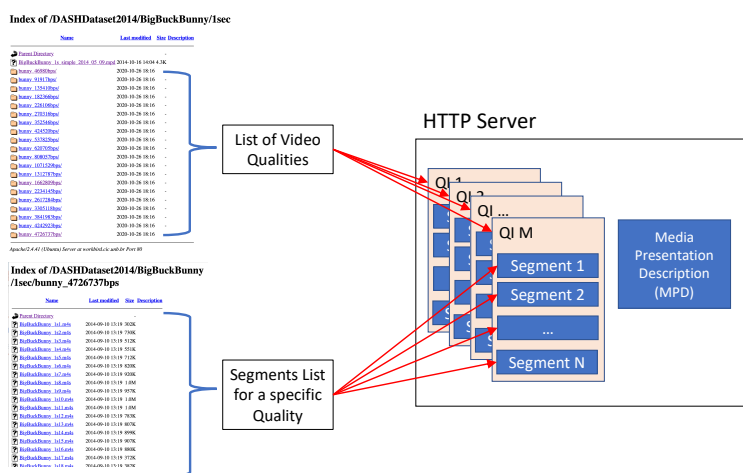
Index of /DASHDataset2014/BigBuckBunny/1sec

| Name | Last modified | Size | Description |
|---|---|---|---|
| Parent Directory | | - | |
| BigBuckBunny_1s_simple_2014_05_09.mpd | 2014-10-16 14:04 | 4.3K | |
| bunny_46980bps/ | 2020-10-28 18:16 | - | |
| bunny_91917bps/ | 2020-10-28 18:16 | - | |
| bunny_135410bps/ | 2020-10-28 18:16 | - | |
| bunny_182366bps/ | 2020-10-28 18:16 | - | |
| bunny_226106bps/ | 2020-10-28 18:16 | - | |
| bunny_270316bps/ | 2020-10-28 18:16 | - | |
| bunny_352546bps/ | 2020-10-28 18:16 | - | |
| bunny_424520bps/ | 2020-10-28 18:16 | - | |
| bunny_537825bps/ | 2020-10-28 18:16 | - | |
| bunny_620705bps/ | 2020-10-28 18:16 | - | |
| bunny_808057bps/ | 2020-10-28 18:16 | - | |
| bunny_1071520bps/ | 2020-10-28 18:16 | - | |
| bunny_1312797bps/ | 2020-10-28 18:16 | - | |
| bunny_1662809bps/ | 2020-10-28 18:16 | - | |
| bunny_2234145bps/ | 2020-10-28 18:16 | - | |
| bunny_2617284bps/ | 2020-10-28 18:16 | - | |
| bunny_3305118bps/ | 2020-10-28 18:16 | - | |
| bunny_3841983bps/ | 2020-10-28 18:16 | - | |
| bunny_4242923bps/ | 2020-10-28 18:16 | - | |
| bunny_4726737bps/ | 2020-10-28 18:16 | - | |

Apache/2.4.41 (Ubuntu) Server at workbird.c.ic.unb.br Port 80

Index of /DASHDataset2014/BigBuckBunny/1sec/bunny_4726737bps

| Name | Last modified | Size | Description |
|---|---|---|---|
| Parent Directory | | - | |
| BigBuckBunny_1s1.m4s | 2014-09-10 13:19 | 302K | |
| BigBuckBunny_1s2.m4s | 2014-09-10 13:19 | 798K | |
| BigBuckBunny_1s3.m4s | 2014-09-10 13:19 | 512K | |
| BigBuckBunny_1s4.m4s | 2014-09-10 13:19 | 551K | |
| BigBuckBunny_1s5.m4s | 2014-09-10 13:19 | 712K | |
| BigBuckBunny_1s6.m4s | 2014-09-10 13:19 | 820K | |
| BigBuckBunny_1s7.m4s | 2014-09-10 13:19 | 920K | |
| BigBuckBunny_1s8.m4s | 2014-09-10 13:19 | 1.0M | |
| BigBuckBunny_1s9.m4s | 2014-09-10 13:19 | 957K | |
| BigBuckBunny_1s10.m4s | 2014-09-10 13:19 | 1.0M | |
| BigBuckBunny_1s11.m4s | 2014-09-10 13:19 | 1.0M | |
| BigBuckBunny_1s12.m4s | 2014-09-10 13:19 | 783K | |
| BigBuckBunny_1s13.m4s | 2014-09-10 13:19 | 807K | |
| BigBuckBunny_1s14.m4s | 2014-09-10 13:19 | 898K | |
| BigBuckBunny_1s15.m4s | 2014-09-10 13:19 | 907K | |
| BigBuckBunny_1s16.m4s | 2014-09-10 13:19 | 886K | |
| BigBuckBunny_1s17.m4s | 2014-09-10 13:19 | 372K | |
| BigBuckBunny_1s18.m4s | 2014-09-10 13:19 | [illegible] | |

List of Video Qualities

Segments List for a specific Quality

HTTP Server

QI 1

QI 2

QI ...

QI M

Segment 1

Segment 2

...

Segment N

Media Presentation Description (MPD)